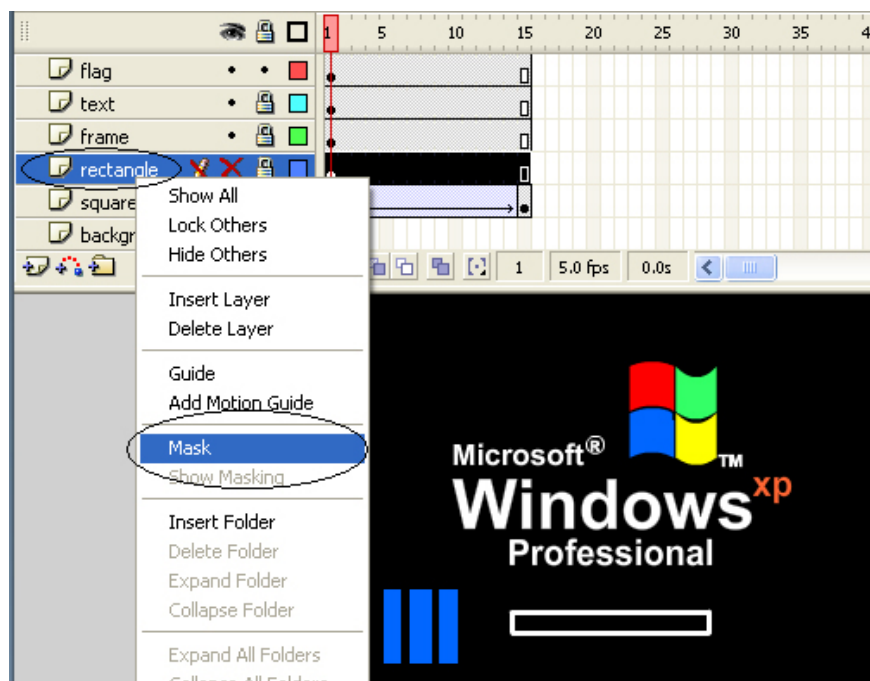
1 5 10 15 20 25 30 35 4

flag
text
frame
rectangle
square
backgr

Show All
Lock Others
Hide Others

Insert Layer
Delete Layer

Guide
Add Motion Guide

Mask
Show Masking

Insert Folder
Delete Folder
Expand Folder
Collapse Folder

Expand All Folders
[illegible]

1 5.0 fps 0.0s

Microsoft®
Windows xp
™
Professional